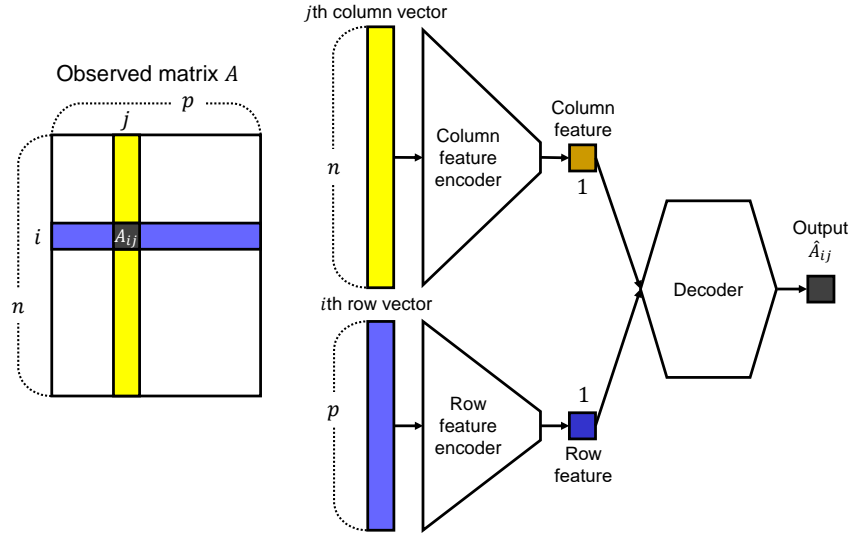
Observed matrix $A$

$p$

$j$

$i$

$A_{ij}$

$n$

$j$th column vector

$n$

Column feature encoder

Column feature

1

$i$th row vector

$p$

Row feature encoder

1

Row feature

Decoder

Output $\hat{A}_{ij}$